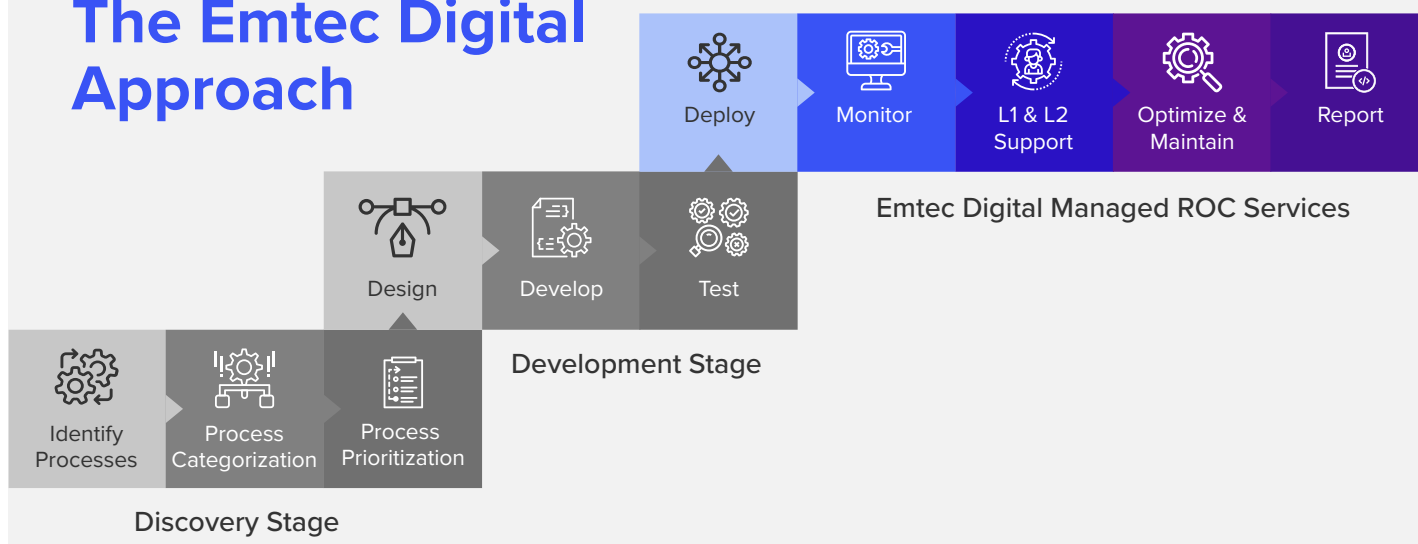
The Emtec Digital Approach

Deploy

Monitor

L1 & L2 Support

Optimize & Maintain

Report

Emtec Digital Managed ROC Services

Design

Develop

Test

Development Stage

Identify Processes

Process Categorization

Process Prioritization

Discovery Stage